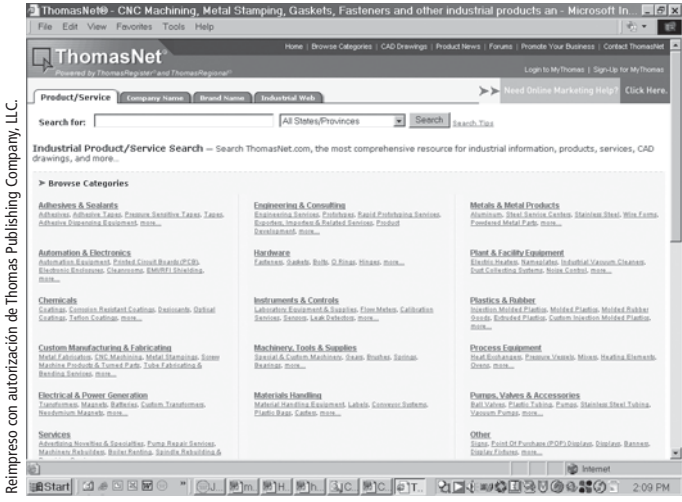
Reimpreso con autorización de Thomas Publishing Company, LLC.

ThomasNet® - CNC Machining, Metal Stamping, Gaskets, Fasteners and other industrial products an - Microsoft In...

File Edit View Favorites Tools Help

ThomasNet
Powered by ThomasRegister® and ThomasRegional®

Home | Browse Categories | CAD Drawings | Product News | Forums | Promote Your Business | Contact ThomasNet

Login to MyThomas | Sign-Up for MyThomas

Product/Service | Company Name | Brand Name | Industrial Web

Need Online Marketing Help? Click Here.

Search for: All States/Provinces Search Search Tips

Industrial Product/Service Search — Search ThomasNet.com, the most comprehensive resource for industrial information, products, services, CAD drawings, and more..

➤ Browse Categories

Adhesives & Sealants
Adhesives, Adhesive Tapes, Pressure Sensitive Tapes, Tapes, Adhesive Dispensing Equipment, more...

Engineering & Consulting
Engineering Services, Prototypes, Rapid Prototyping Services, Exporters, Importers & Related Services, Product Development, more...

Metals & Metal Products
Aluminum, Steel Service Centers, Stainless Steel, Wire Forms, Powdered Metal Parts, more...

Automation & Electronics
Automation Equipment, Printed Circuit Boards (PCB), Electronic Enclosures, Cleanrooms, EMI/RFI Shielding, more...

Hardware
Fasteners, Gaskets, Bolts, O Rings, Hinges, more...

Plant & Facility Equipment
Electric Heaters, Nameplates, Industrial Vacuum Cleaners, Dust Collecting Systems, Noise Control, more...

Chemicals
Coatings, Corrosion Resistant Coatings, Desiccants, Optical Coatings, Teflon Coatings, more...

Instruments & Controls
Laboratory Equipment & Supplies, Flow Meters, Calibration Services, Sensors, Leak Detectors, more...

Plastics & Rubber
Injection Molded Plastics, Molded Plastics, Molded Rubber Goods, Extruded Plastics, Custom Injection Molded Plastics, more...

Custom Manufacturing & Fabricating
Metal Fabrication, CNC Machining, Metal Stampings, Screw Machine Products & Turned Parts, Tube Fabricating & Bending Services, more...

Machinery, Tools & Supplies
Special & Custom Machinery, Gears, Brushes, Springs, Bearings, more...

Process Equipment
Heat Exchangers, Pressure Vessels, Mixers, Heating Elements, Ovens, more...

Electrical & Power Generation
Transformers, Magnets, Batteries, Custom Transformers, Neodymium Magnets, more...

Materials Handling
Material Handling Equipment, Labels, Conveyor Systems, Plastic Bags, Casters, more...

Pumps, Valves & Accessories
Ball Valves, Plastic Tubing, Pumps, Stainless Steel Tubing, Vacuum Pumps, more...

Services
Advertising Novelties & Specialties, Pump Repair Services, Machinery Rebuilders, Boiler Renting, Spindle Rebuilding & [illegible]

Other
Signs, Point Of Purchase (POP) Displays, Displays, Banners, Display Fixtures, more...

Internet

Start

2:09 PM